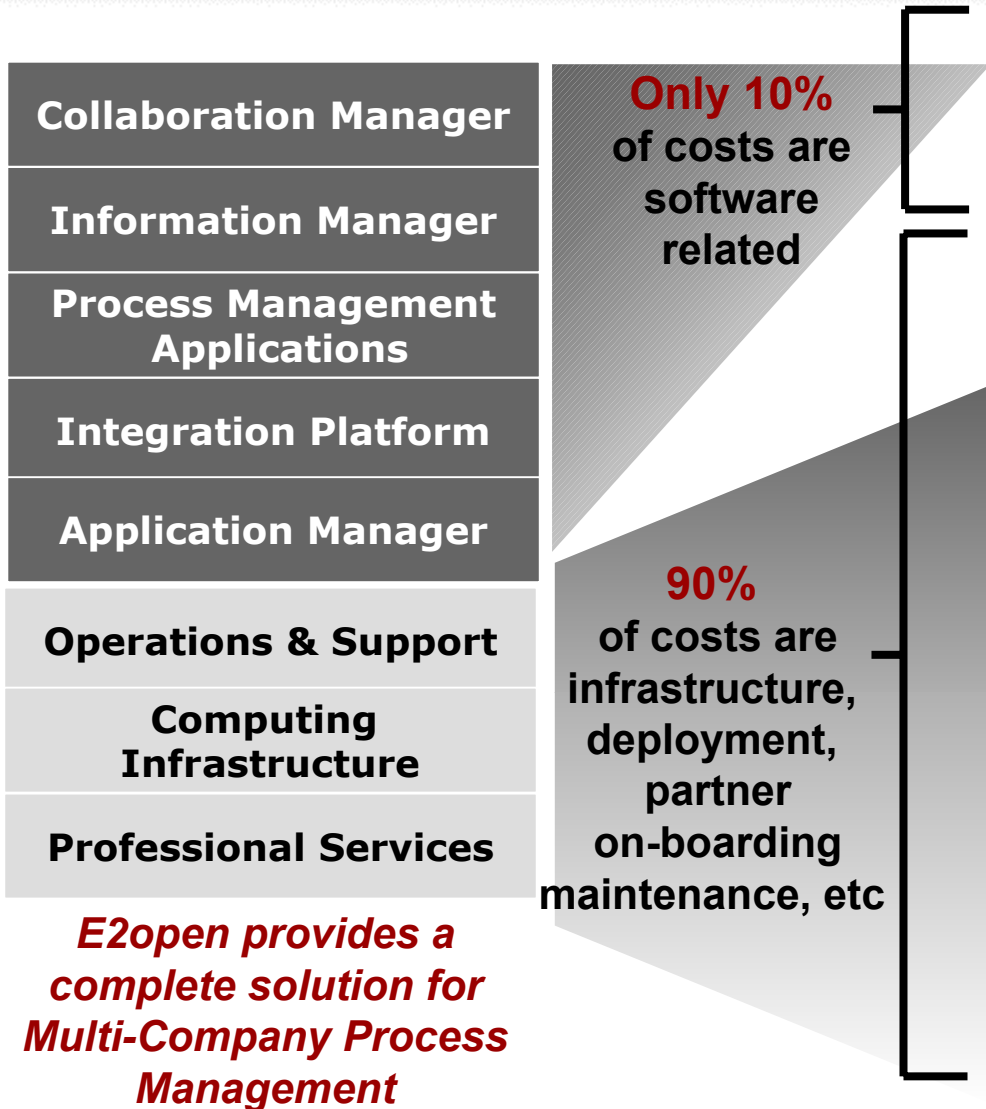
Collaboration Manager

Information Manager

Process Management Applications

Integration Platform

Application Manager

Operations & Support

Computing Infrastructure

Professional Services

E2open provides a complete solution for Multi-Company Process Management

Only 10% of costs are software related

90% of costs are infrastructure, deployment, partner on-boarding maintenance, etc